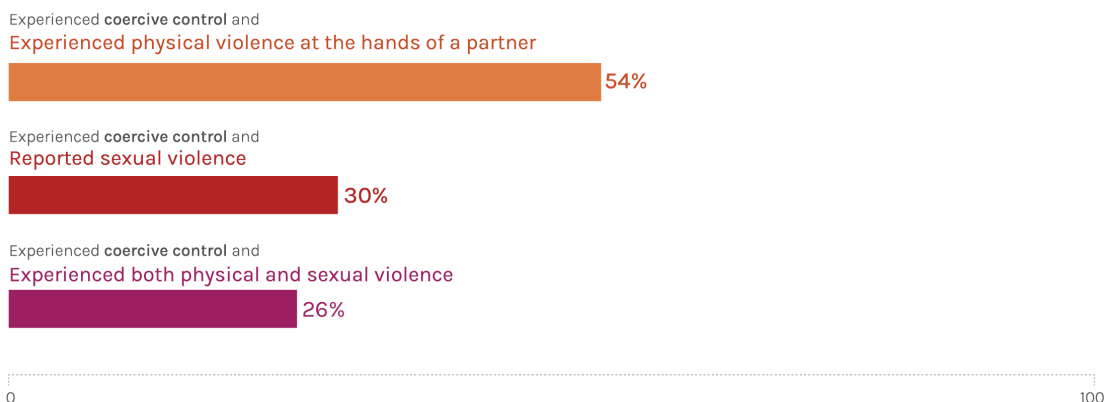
Experienced **coercive control** and
Experienced physical violence at the hands of a partner
54%

Experienced **coercive control** and
Reported sexual violence
30%

Experienced **coercive control** and
Experienced both physical and sexual violence
26%

0
100